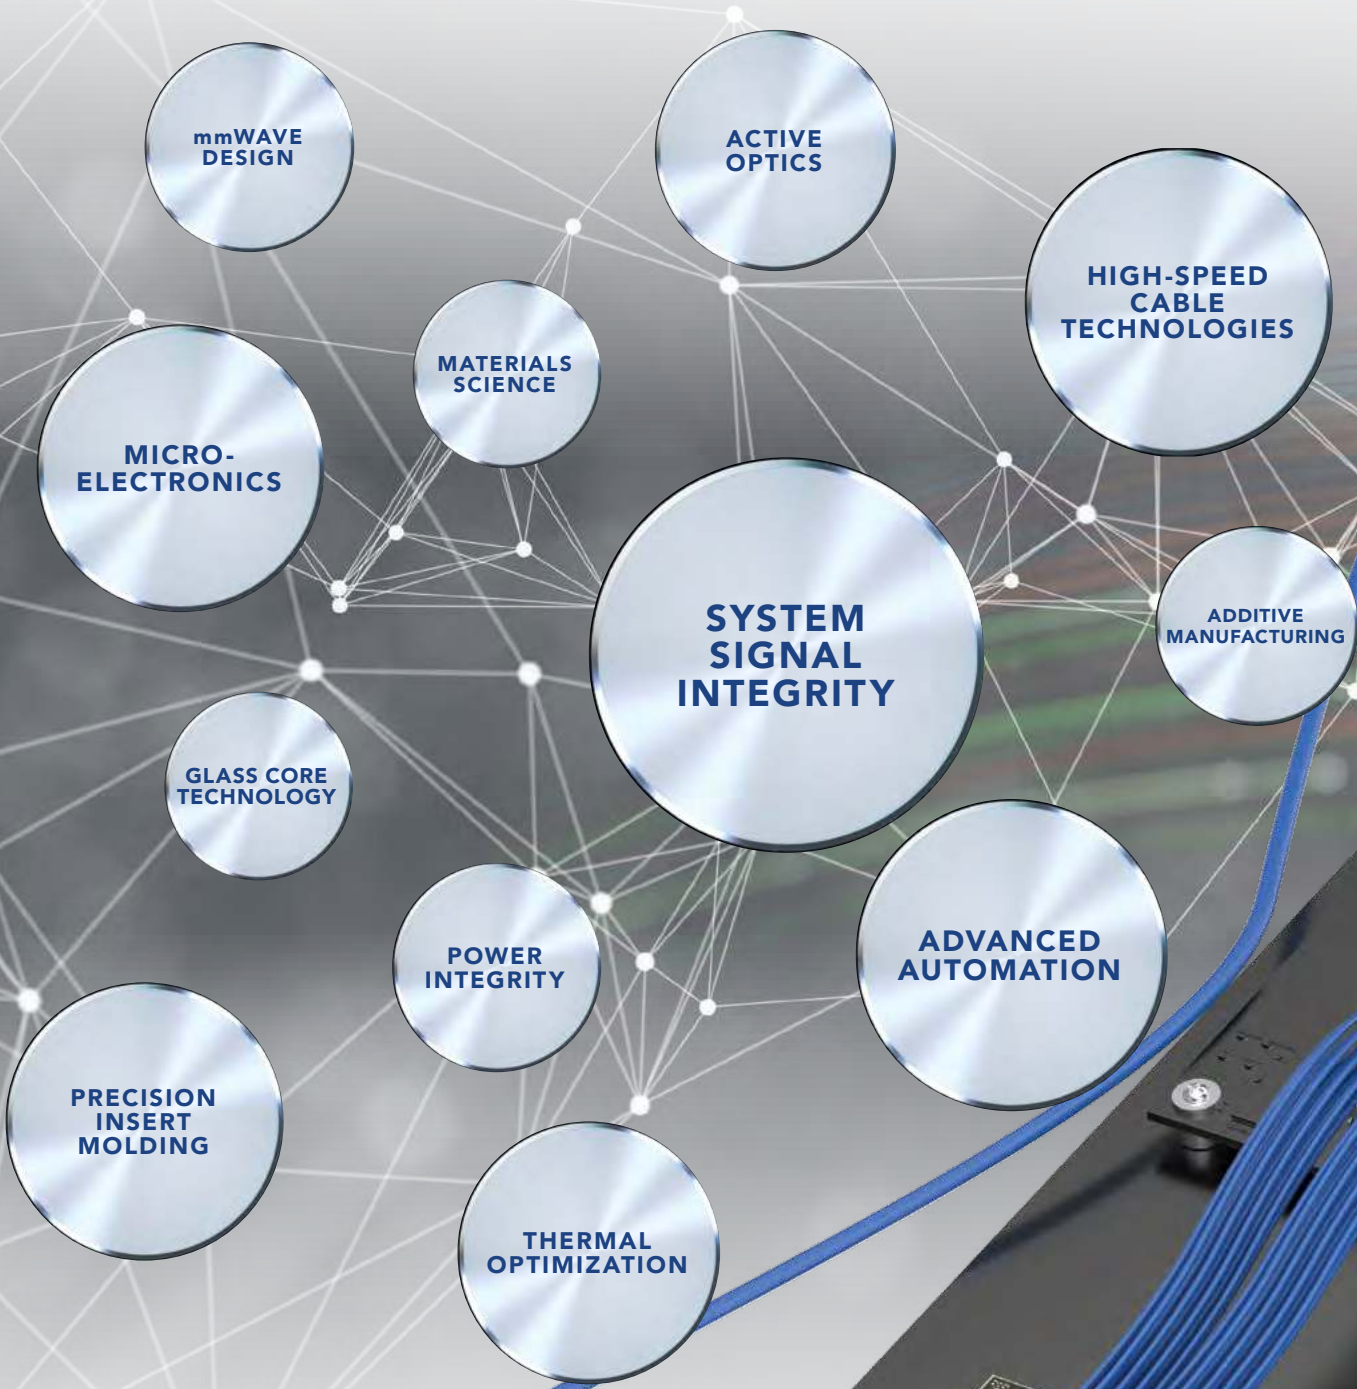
mmWAVE DESIGN

ACTIVE OPTICS

HIGH-SPEED CABLE TECHNOLOGIES

MATERIALS SCIENCE

MICRO-ELECTRONICS

SYSTEM SIGNAL INTEGRITY

ADDITIVE MANUFACTURING

GLASS CORE TECHNOLOGY

ADVANCED AUTOMATION

POWER INTEGRITY

PRECISION INSERT MOLDING

THERMAL OPTIMIZATION